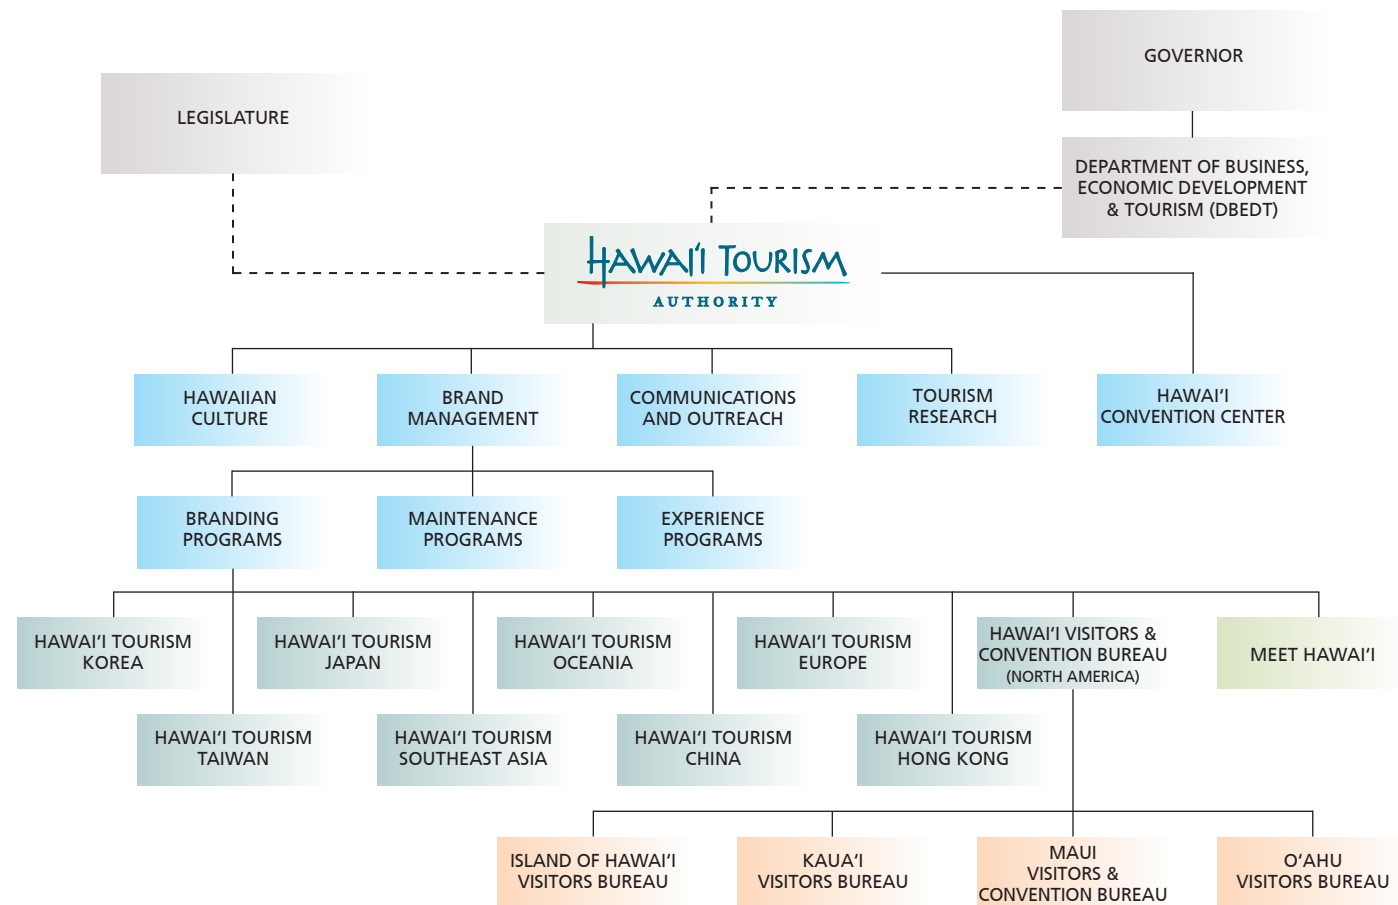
GOVERNOR

LEGISLATURE

DEPARTMENT OF BUSINESS, ECONOMIC DEVELOPMENT & TOURISM (DBEDT)

HAWAI'I TOURISM
AUTHORITY

HAWAIIAN CULTURE

BRAND MANAGEMENT

COMMUNICATIONS AND OUTREACH

TOURISM RESEARCH

HAWAI'I CONVENTION CENTER

BRANDING PROGRAMS

MAINTENANCE PROGRAMS

EXPERIENCE PROGRAMS

HAWAI'I TOURISM KOREA

HAWAI'I TOURISM JAPAN

HAWAI'I TOURISM OCEANIA

HAWAI'I TOURISM EUROPE

HAWAI'I VISITORS & CONVENTION BUREAU (NORTH AMERICA)

MEET HAWAI'I

HAWAI'I TOURISM TAIWAN

HAWAI'I TOURISM SOUTHEAST ASIA

HAWAI'I TOURISM CHINA

HAWAI'I TOURISM HONG KONG

ISLAND OF HAWAI'I VISITORS BUREAU

KAUA'I VISITORS BUREAU

MAUI VISITORS & CONVENTION BUREAU

O'AHU VISITORS BUREAU